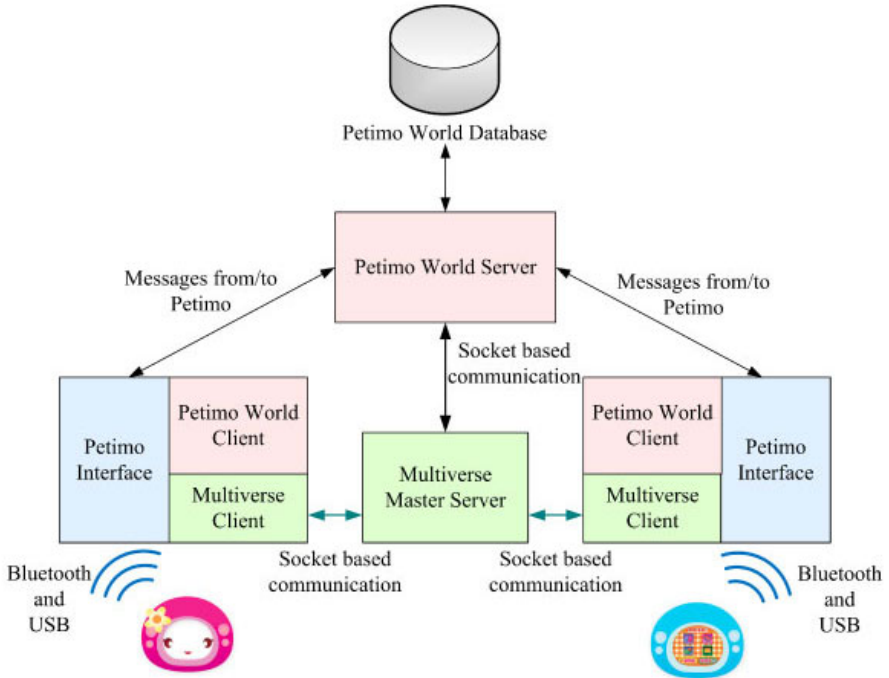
Petimo World Database

Messages from/to Petimo

Petimo World Server

Messages from/to Petimo

Socket based communication

Petimo Interface

Petimo World Client

Multiverse Client

Multiverse Master Server

Petimo World Client

Multiverse Client

Petimo Interface

Socket based communication

Socket based communication

Bluetooth and USB

Bluetooth and USB